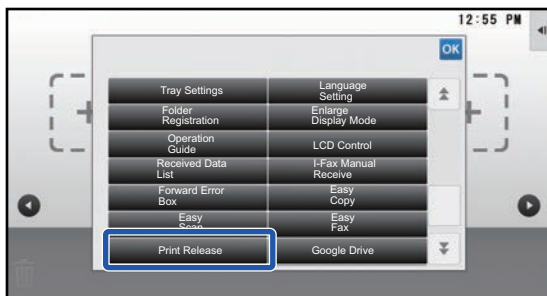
12:55 PM

OK

Tray Settings
Language Setting
Folder Registration
Enlarge Display Mode
Operation Guide
LCD Control
Received Data List
I-Fax Manual Receive
Forward Error Box
Easy Copy
Easy Scan
Easy Fax
Print Release
Google Drive